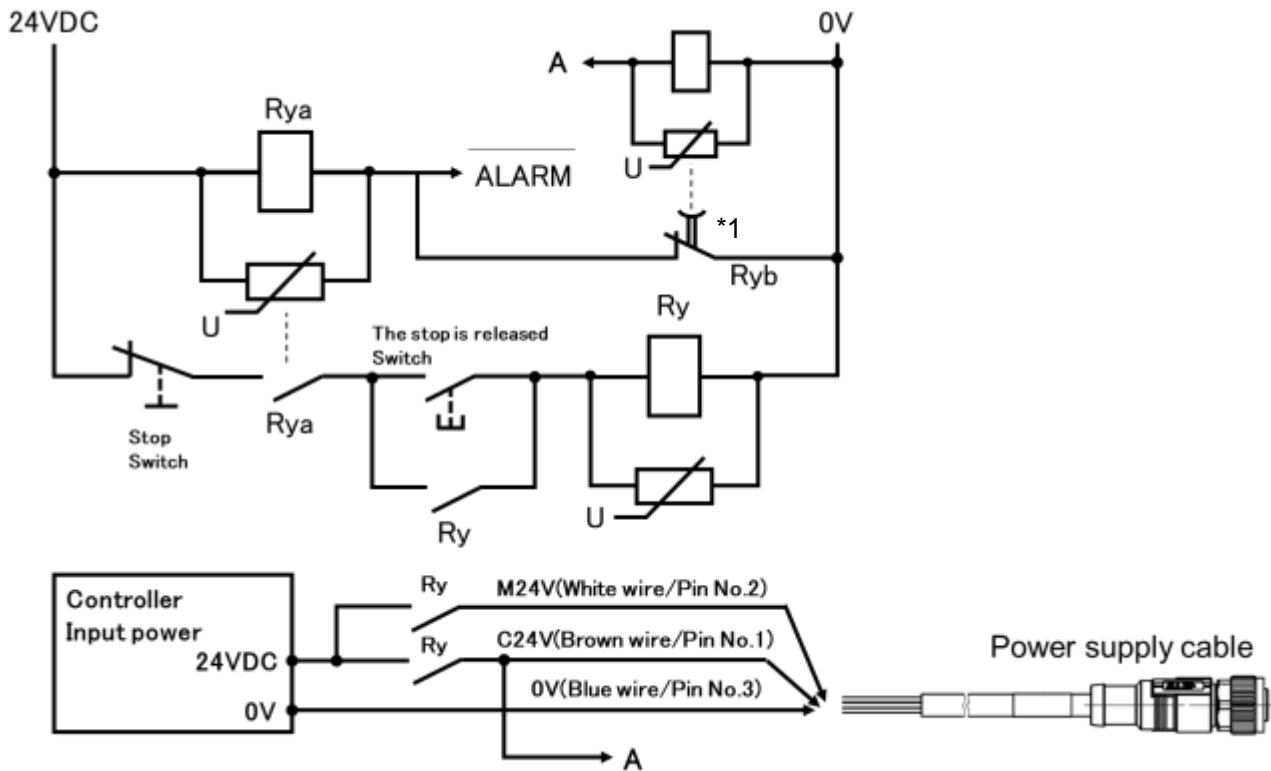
24VDC

0V

A

Rya

ALARM

U

*1

Ryb

U

Ry

The stop is released Switch

Stop Switch

Rya

Ry

U

Controller Input power

24VDC

0V

Ry

Ry

M24V(White wire/Pin No.2)

C24V(Brown wire/Pin No.1)

0V(Blue wire/Pin No.3)

A

Power supply cable